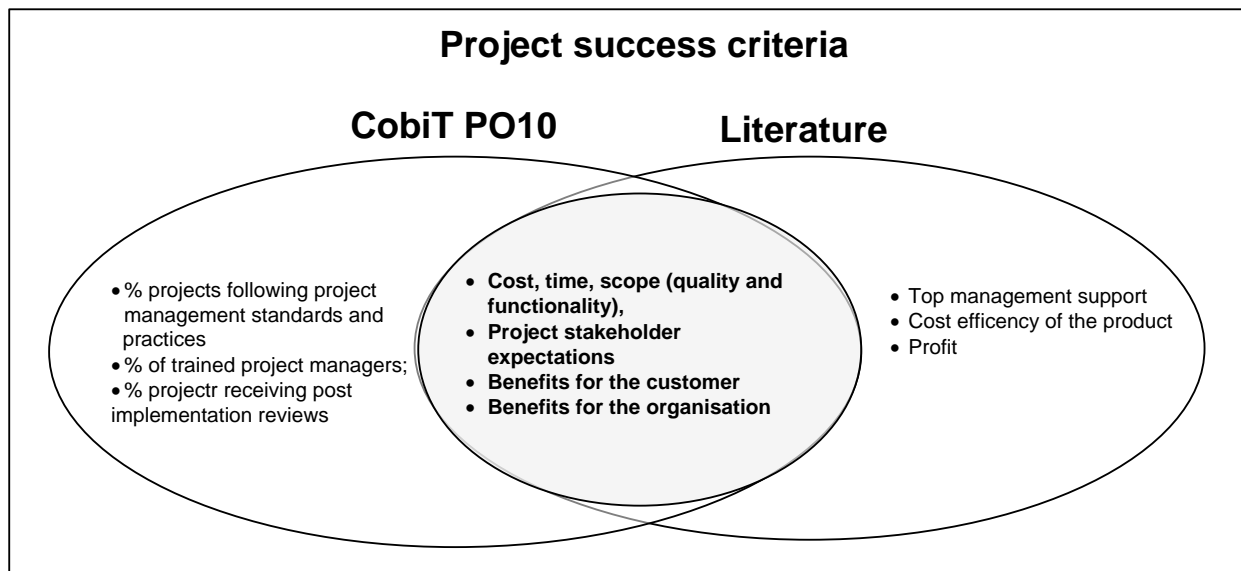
Project success criteria

CobiT PO10

Literature

- % projects following project management standards and practices
- % of trained project managers;
- % projectr receiving post implementation reviews

- **Cost, time, scope (quality and functionality),**
- **Project stakeholder expectations**
- **Benefits for the customer**
- **Benefits for the organisation**

- Top management support
- Cost efficency of the product
- Profit